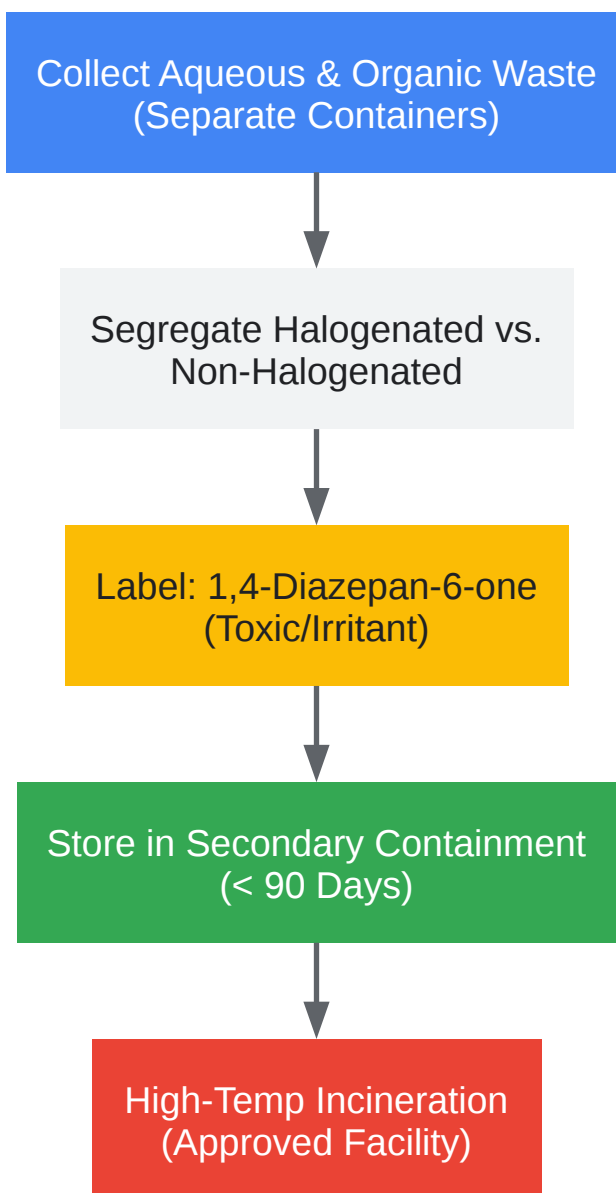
Collect Aqueous & Organic Waste
(Separate Containers)

Segregate Halogenated vs.
Non-Halogenated

Label: 1,4-Diazepan-6-one
(Toxic/Irritant)

Store in Secondary Containment
(< 90 Days)

High-Temp Incineration
(Approved Facility)